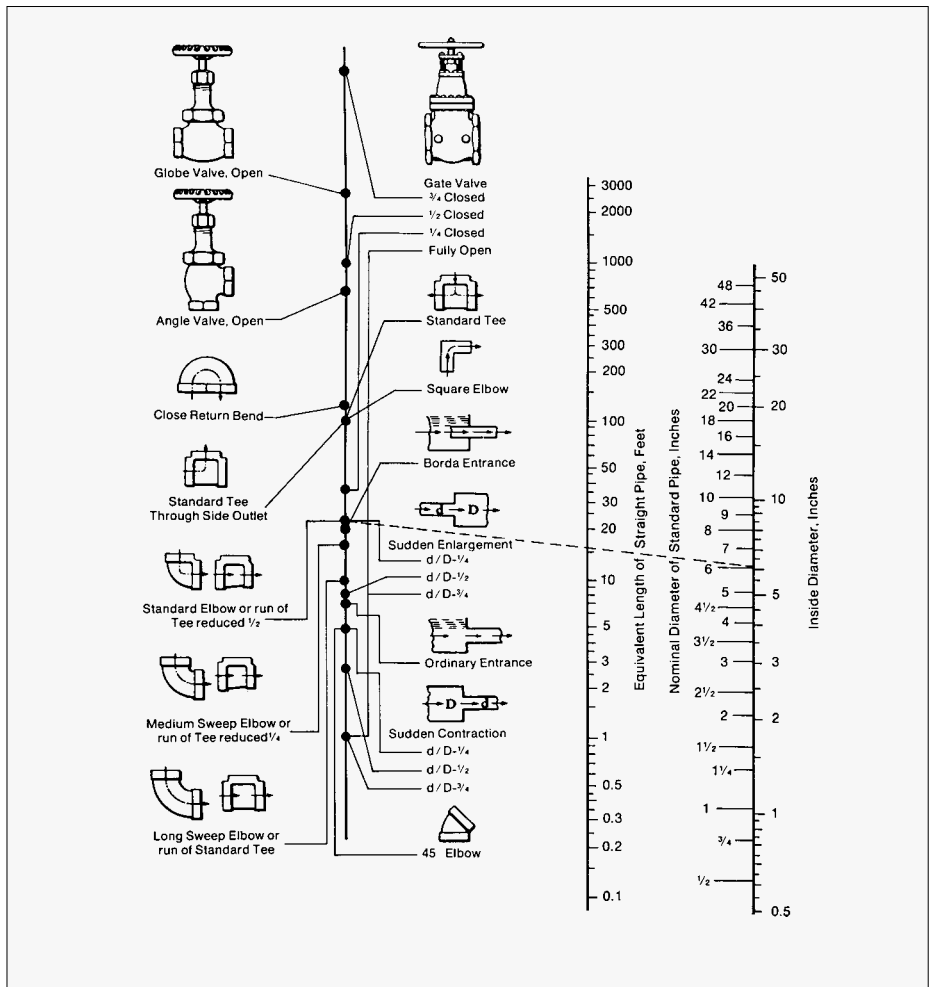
Globe Valve, Open

Gate Valve
¾ Closed
½ Closed
¼ Closed
Fully Open

Angle Valve, Open

Standard Tee

Square Elbow

Close Return Bend

Borda Entrance

Standard Tee Through Side Outlet

Sudden Enlargement
d / D-¼
d / D-½
d / D-¾

Standard Elbow or run of Tee reduced ½

Ordinary Entrance

Medium Sweep Elbow or run of Tee reduced ¼

Sudden Contraction
d / D-¼
d / D-½
d / D-¾

Long Sweep Elbow or run of Standard Tee

45 Elbow

D
d

Equivalent Length of Straight Pipe, Feet
3000
2000
1000
500
300
200
100
50
30
20
10
5
3
2
1
0.5
0.3
0.2
0.1

Nominal Diameter of Standard Pipe, Inches
48
42
36
30
24
22
20
18
16
14
12
10
9
8
7
6
5
4½
4
3½
3
2½
2
1½
1¼
1
¾
½

Inside Diameter, Inches
50
30
20
10
5
3
2
1
0.5